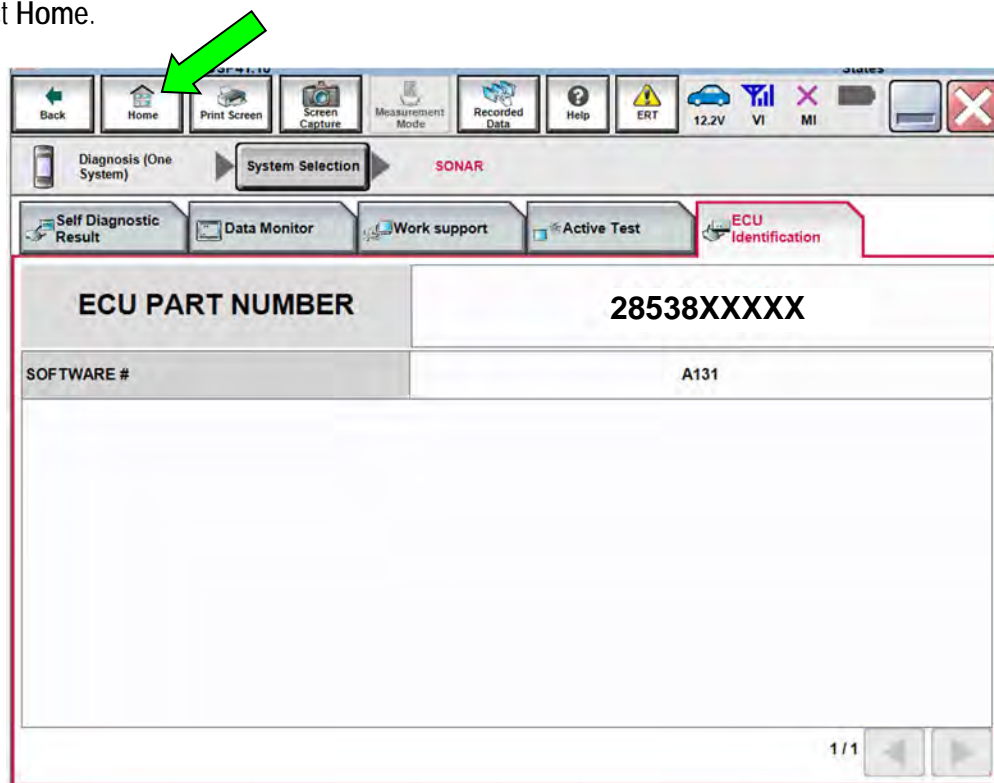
t Home.

Back | Home | Print Screen | Screen Capture | Measurement Mode | Recorded Data | Help | ERT | 12.2V | VI | MI

Diagnosis (One System) | System Selection | SONAR

Self Diagnostic Result | Data Monitor | Work support | Active Test | ECU Identification

| ECU PART NUMBER | 28538XXXXX |
|---|---|
| SOFTWARE # | A131 |

1/1